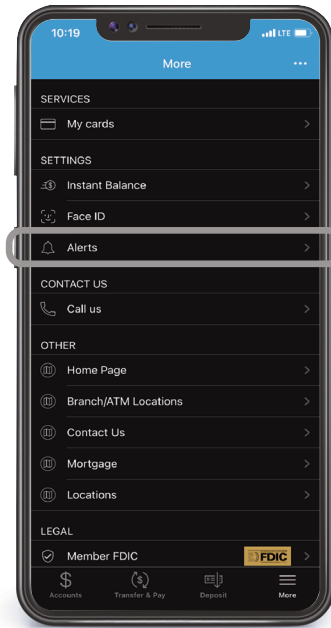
10:19
LTE

More
...

SERVICES

My cards

SETTINGS

Instant Balance

Face ID

Alerts

CONTACT US

Call us

OTHER

Home Page

Branch/ATM Locations

Contact Us

Mortgage

Locations

LEGAL

Member FDIC
FDIC

Accounts
Transfer & Pay
Deposit
More